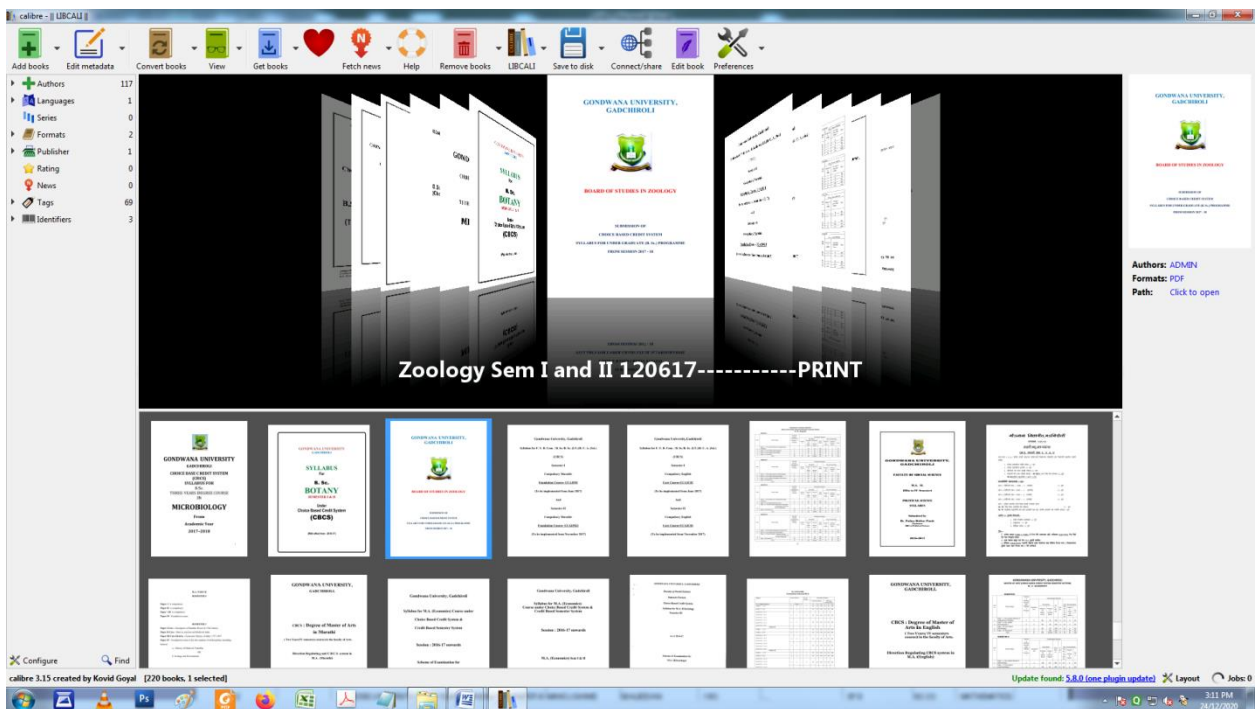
calibre - || LIBCALI ||

Add books
Edit metadata
Convert books
View
Get books
Fetch news
Help
Remove books
LIBCALI
Save to disk
Connect/share
Edit book
Preferences

Authors 117
Languages 1
Series 0
Formats 2
Publisher 1
Rating 0
News 0
Tags 69
Identifiers 3

GONDWANA UNIVERSITY, GADCHIROLI

BOARD OF STUDIES IN ZOOLOGY

SYLLABUS for B. Sc. BOTANY (CBCS)

Zoology Sem I and II 120617------------PRINT

GONDWANA UNIVERSITY, GADCHIROLI

BOARD OF STUDIES IN ZOOLOGY

Authors: ADMIN
Formats: PDF
Path: Click to open

GONDWANA UNIVERSITY GADCHIROLI
CHOICE BASED CREDIT SYSTEM (CBCS)
SYLLABUS FOR B.Sc.
THREE YEARS DEGREE COURSE IN
MICROBIOLOGY
From Academic Year 2017-2018

GONDWANA UNIVERSITY
SYLLABUS for B. Sc. BOTANY
Under Choice Based Credit System (CBCS)

GONDWANA UNIVERSITY, GADCHIROLI
BOARD OF STUDIES IN ZOOLOGY

Gondwana University, Gadchiroli

Gondwana University, Gadchiroli

GONDWANA UNIVERSITY, GADCHIROLI

GONDWANA UNIVERSITY, GADCHIROLI
CBCS : Degree of Master of Arts in Marathi

Gondwana University, Gadchiroli
Syllabus for M.A. (Economics) Course under Choice Based Credit System & Credit Based Semester System
Session : 2016-17 onwards

Gondwana University Gadchiroli
Syllabus for M.A. (Economics)
Session : 2016-17 onwards

GONDWANA UNIVERSITY, GADCHIROLI
CBCS : Degree of Master of Arts in English

Configure
Find

calibre 3.15 created by Kovid Goyal [220 books, 1 selected]
Update found: 5.8.0 (one plugin update)
Layout
Jobs: 0
3:11 PM
24/12/2020